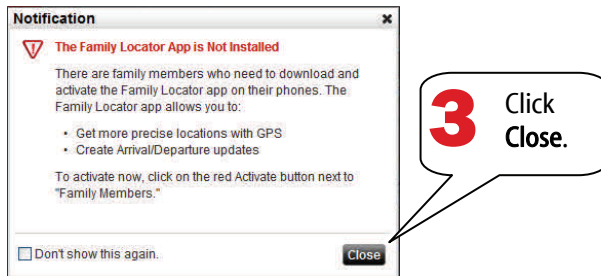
Notification

The Family Locator App is Not Installed

There are family members who need to download and activate the Family Locator app on their phones. The Family Locator app allows you to:

- Get more precise locations with GPS
- Create Arrival/Departure updates

To activate now, click on the red Activate button next to "Family Members."

Don't show this again.

Close

3 Click Close.